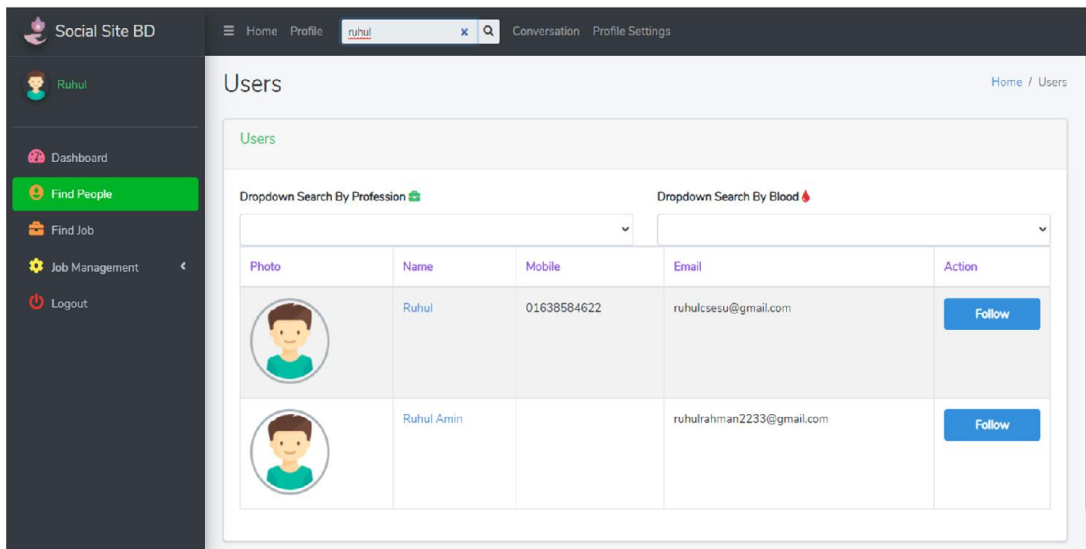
Social Site BD

Ruhul

Dashboard

Find People

Find Job

Job Management

Logout

Home Profile ruhul × Conversation Profile Settings

Users

Home / Users

Users

Dropdown Search By Profession

Dropdown Search By Blood

| Photo | Name | Mobile | Email | Action |
|---|---|---|---|---|
| | Ruhul | 01638584622 | ruhulcsesu@gmail.com | Follow |
| | Ruhul Amin | | ruhulrahman2233@gmail.com | Follow |